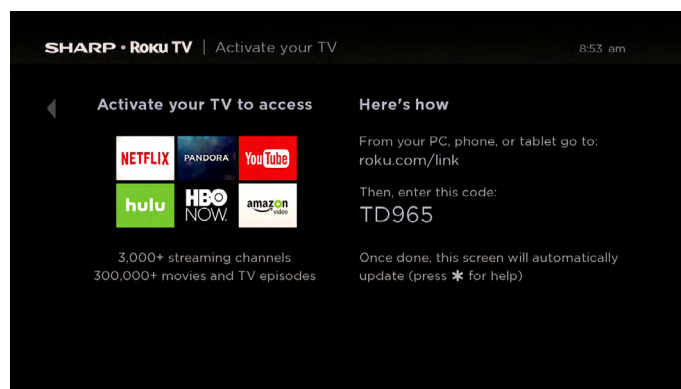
SHARP • Roku TV | Activate your TV

8:53 am

Activate your TV to access

NETFLIX
PANDORA
YouTube
hulu
HBO NOW
amazon video

3,000+ streaming channels
300,000+ movies and TV episodes

Here's how

From your PC, phone, or tablet go to:
roku.com/link

Then, enter this code:
TD965

Once done, this screen will automatically update (press ✱ for help)